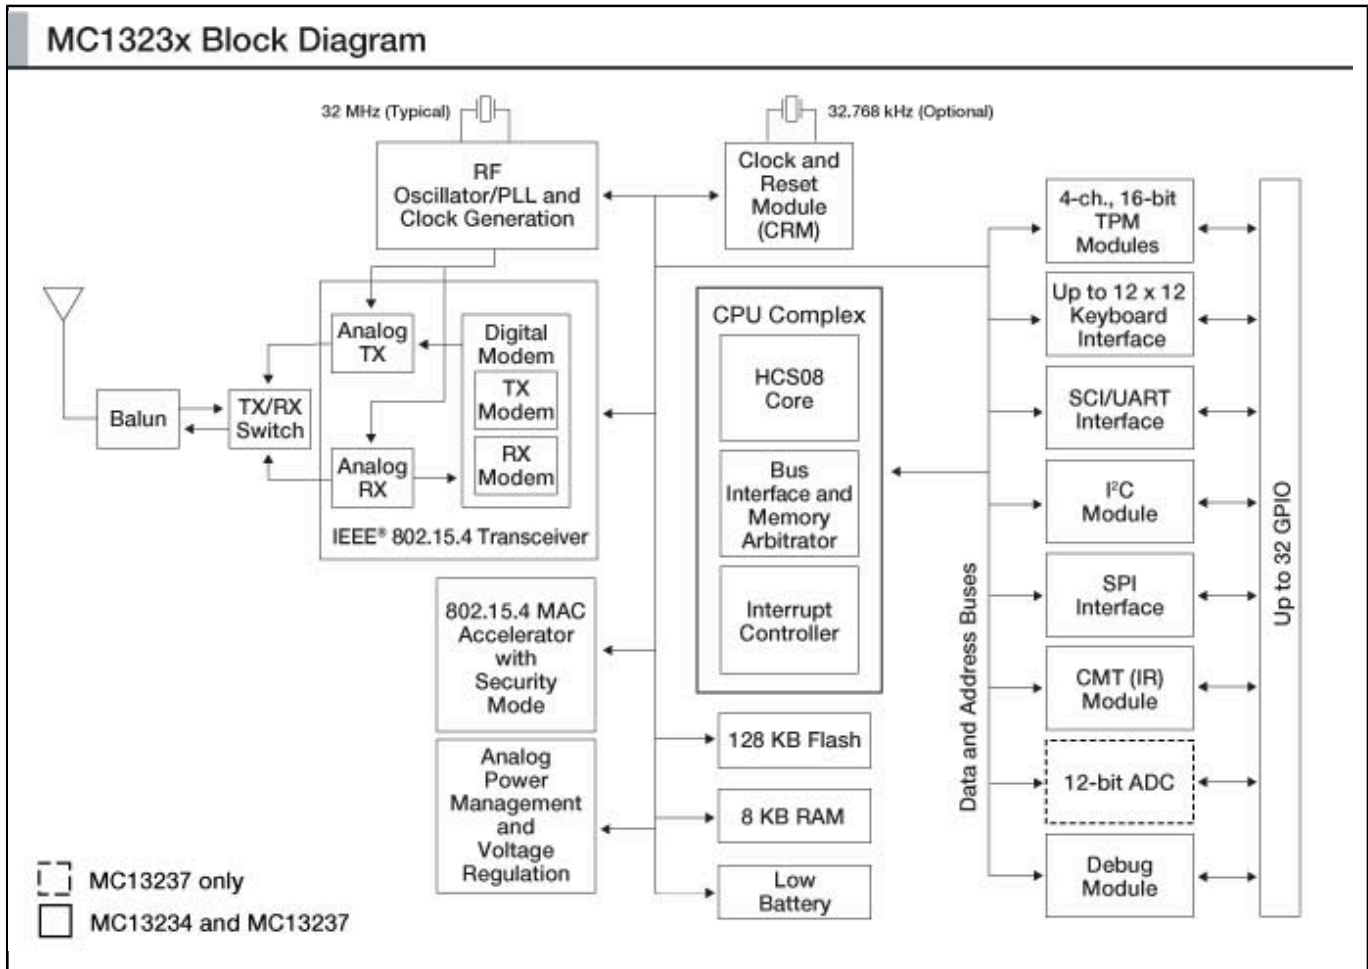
MC1323x Block Diagram

32 MHz (Typical)

32.768 kHz (Optional)

RF Oscillator/PLL and Clock Generation

Clock and Reset Module (CRM)

Analog TX

Digital Modem

TX Modem

RX Modem

Analog RX

IEEE® 802.15.4 Transceiver

Balun

TX/RX Switch

CPU Complex

HCS08 Core

Bus Interface and Memory Arbitrator

Interrupt Controller

802.15.4 MAC Accelerator with Security Mode

Analog Power Management and Voltage Regulation

128 KB Flash

8 KB RAM

Low Battery

Data and Address Buses

4-ch., 16-bit TPM Modules

Up to 12 x 12 Keyboard Interface

SCI/UART Interface

I²C Module

SPI Interface

CMT (IR) Module

12-bit ADC

Debug Module

Up to 32 GPIO

MC13237 only

MC13234 and MC13237